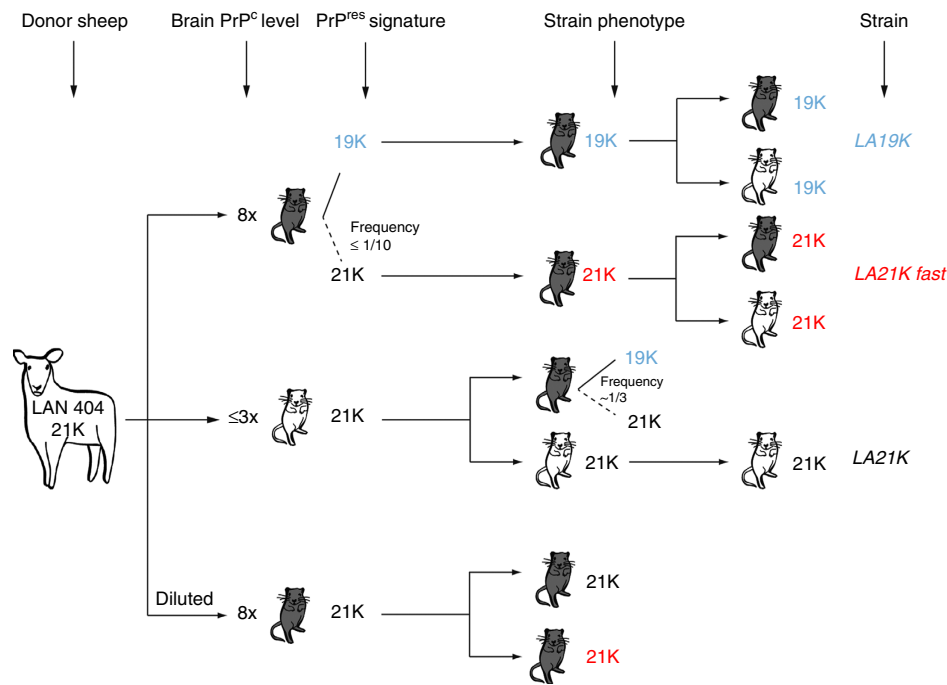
Donor sheep

Brain PrP$^{c}$ level

PrP$^{res}$ signature

Strain phenotype

Strain

19K

19K

19K

LA19K

19K

8x

Frequency ≤ 1/10

21K

21K

21K

LA21K fast

21K

LAN 404 21K

19K

Frequency ~1/3

≤3x

21K

21K

21K

21K

LA21K

Diluted

8x

21K

21K

21K